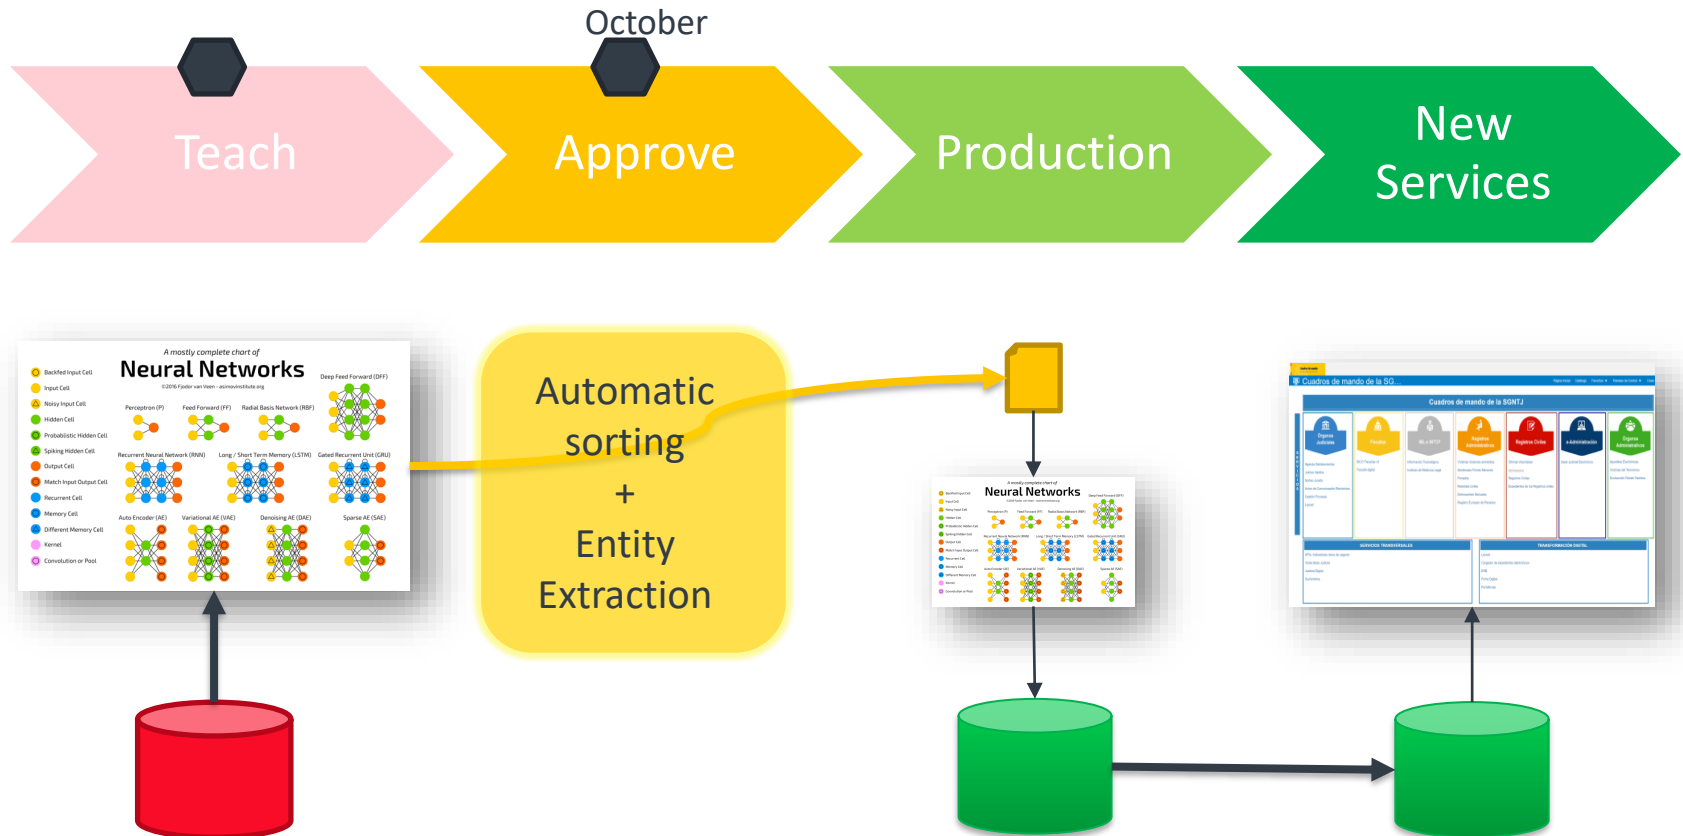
October

Teach

Approve

Production

New Services

A mostly complete chart of
Neural Networks
©2016 Fjodor van Veen - asimovinstitute.org

Backfed Input Cell
Input Cell
Noisy Input Cell
Hidden Cell
Probablistic Hidden Cell
Spiking Hidden Cell
Output Cell
Match Input Output Cell
Recurrent Cell
Memory Cell
Different Memory Cell
Kernel
Convolution or Pool

Perceptron (P)
Feed Forward (FF)
Radial Basis Network (RBF)
Deep Feed Forward (DFF)
Recurrent Neural Network (RNN)
Long / Short Term Memory (LSTM)
Gated Recurrent Unit (GRU)
Auto Encoder (AE)
Variational AE (VAE)
Denoising AE (DAE)
Sparse AE (SAE)

Automatic sorting + Entity Extraction

A mostly complete chart of
Neural Networks

Cuadros de mando de la SG...
Cuadros de mando de la SGNTJ
Órganos Judiciales
Fiscalías
Registros Civiles
e-Administración
Órganos Administrativos
SERVICIOS TRANSVERSALES
TRANSFORMACIÓN DIGITAL